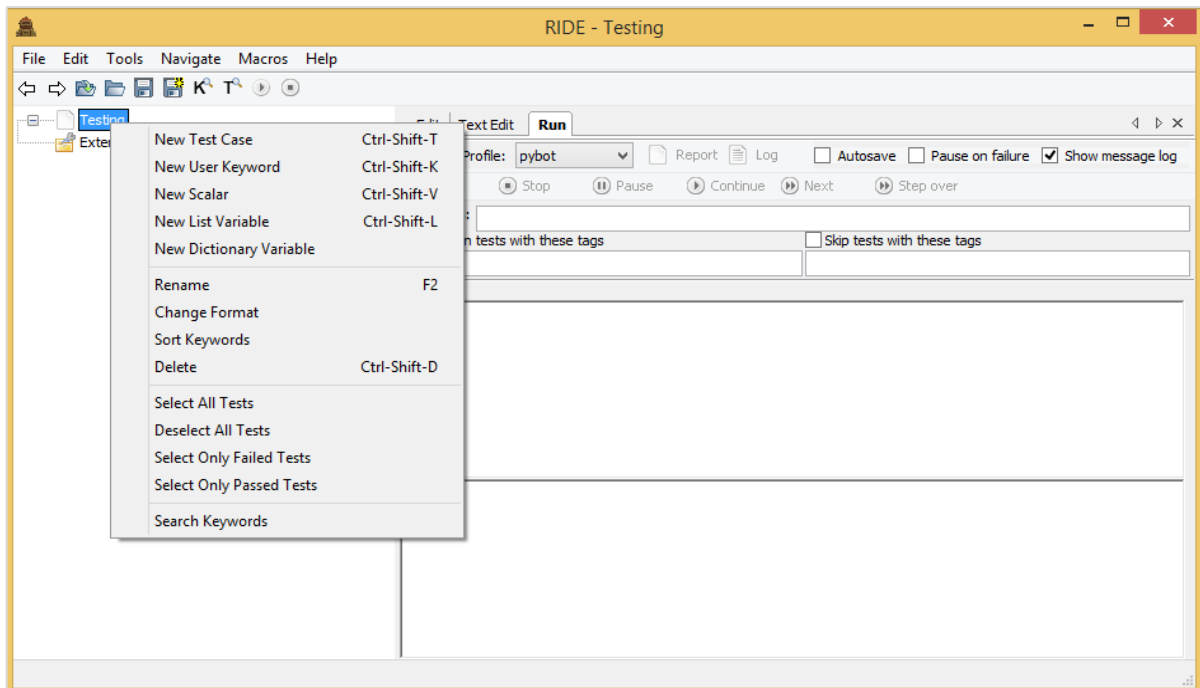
RIDE - Testing

File Edit Tools Navigate Macros Help

Testing
Exter

Edit Text Edit Run

Profile: pybot Report Log Autosave Pause on failure Show message log

Stop Pause Continue Next Step over

n tests with these tags
Skip tests with these tags

New Test Case Ctrl-Shift-T
New User Keyword Ctrl-Shift-K
New Scalar Ctrl-Shift-V
New List Variable Ctrl-Shift-L
New Dictionary Variable
Rename F2
Change Format
Sort Keywords
Delete Ctrl-Shift-D
Select All Tests
Deselect All Tests
Select Only Failed Tests
Select Only Passed Tests
Search Keywords